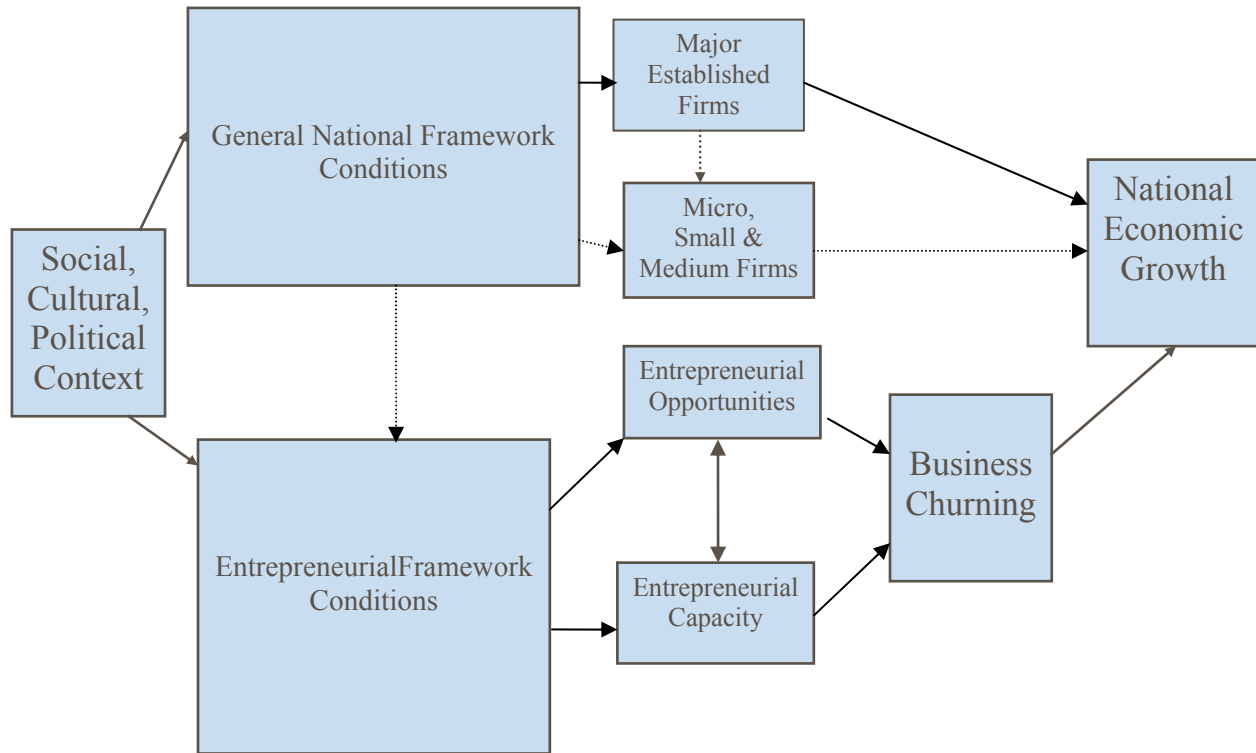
Social, Cultural, Political Context

General National Framework Conditions

Major Established Firms

Micro, Small & Medium Firms

National Economic Growth

EntrepreneurialFramework Conditions

Entrepreneurial Opportunities

Entrepreneurial Capacity

Business Churning